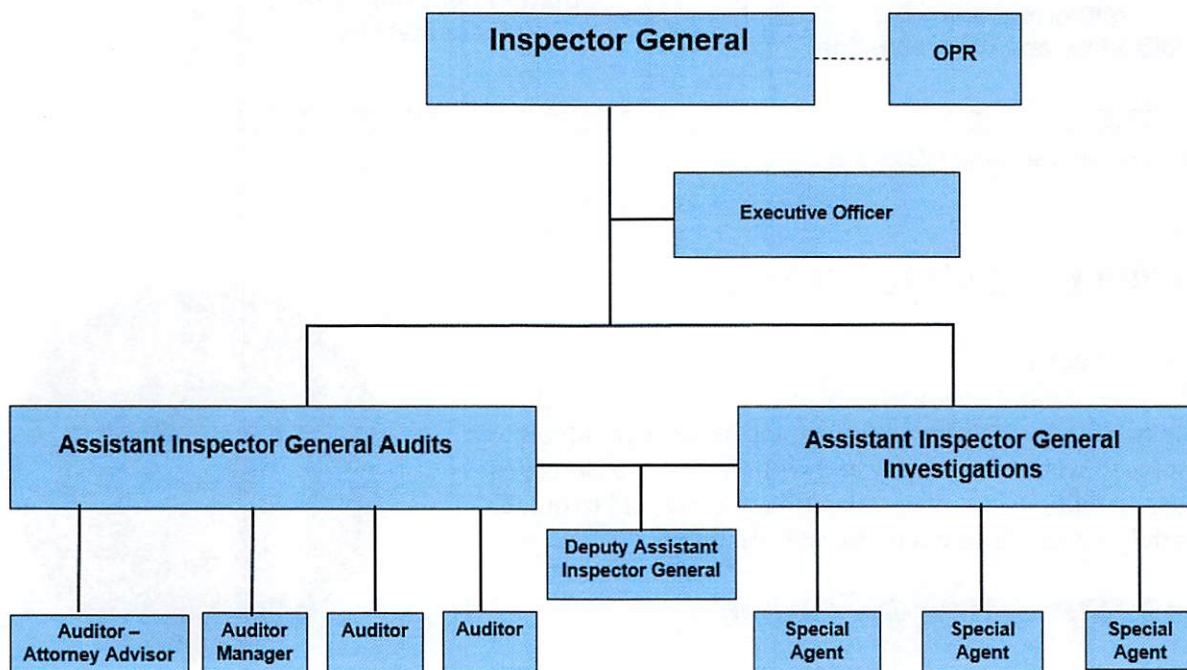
Inspector General

OPR

Executive Officer

Assistant Inspector General Audits

Assistant Inspector General Investigations

Deputy Assistant Inspector General

Auditor – Attorney Advisor

Auditor Manager

Auditor

Auditor

Special Agent

Special Agent

Special Agent